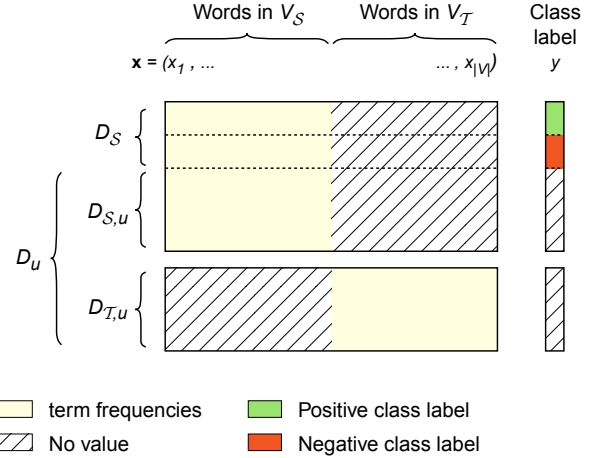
Words in $V_{\mathcal{S}}$

Words in $V_{\mathcal{T}}$

Class label

$\mathbf{x} = (x_1, \ldots$

$\ldots, x_{|V|})$

$y$

$D_{\mathcal{S}}$

$D_{\mathcal{S},u}$

$D_u$

$D_{\mathcal{T},u}$

term frequencies

No value

Positive class label

Negative class label